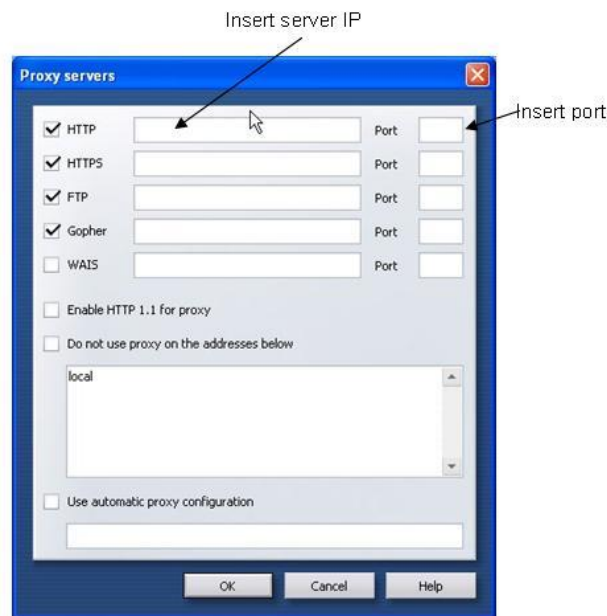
Insert server IP

Proxy servers

Insert port

HTTP Port

HTTPS Port

FTP Port

Gopher Port

WAIS Port

Enable HTTP 1.1 for proxy

Do not use proxy on the addresses below

local

Use automatic proxy configuration

OK Cancel Help